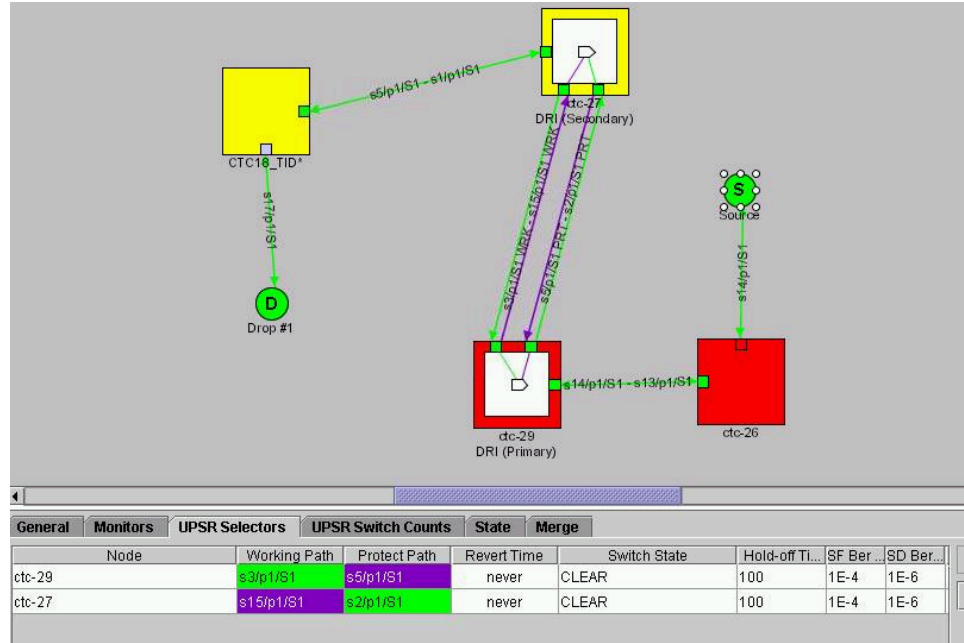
s5/p1/S1 - s1/p1/S1

ctc-27
DRI (Secondary)

CTC18_TID*

s17/p1/S1

D
Drop #1

s3/p1/S1 WRK - s15/p1/S1 WRK

s5/p1/S1 PRT - s2/p1/S1 PRT

S
Source

s14/p1/S1

s14/p1/S1 - s13/p1/S1

ctc-29
DRI (Primary)

ctc-26

General | Monitors | UPSR Selectors | UPSR Switch Counts | State | Merge

| Node | Working Path | Protect Path | Revert Time | Switch State | Hold-off Ti... | SF Ber ... | SD Ber... |
|---|---|---|---|---|---|---|---|
| ctc-29 | s3/p1/S1 | s5/p1/S1 | never | CLEAR | 100 | 1E-4 | 1E-6 |
| ctc-27 | s15/p1/S1 | s2/p1/S1 | never | CLEAR | 100 | 1E-4 | 1E-6 |